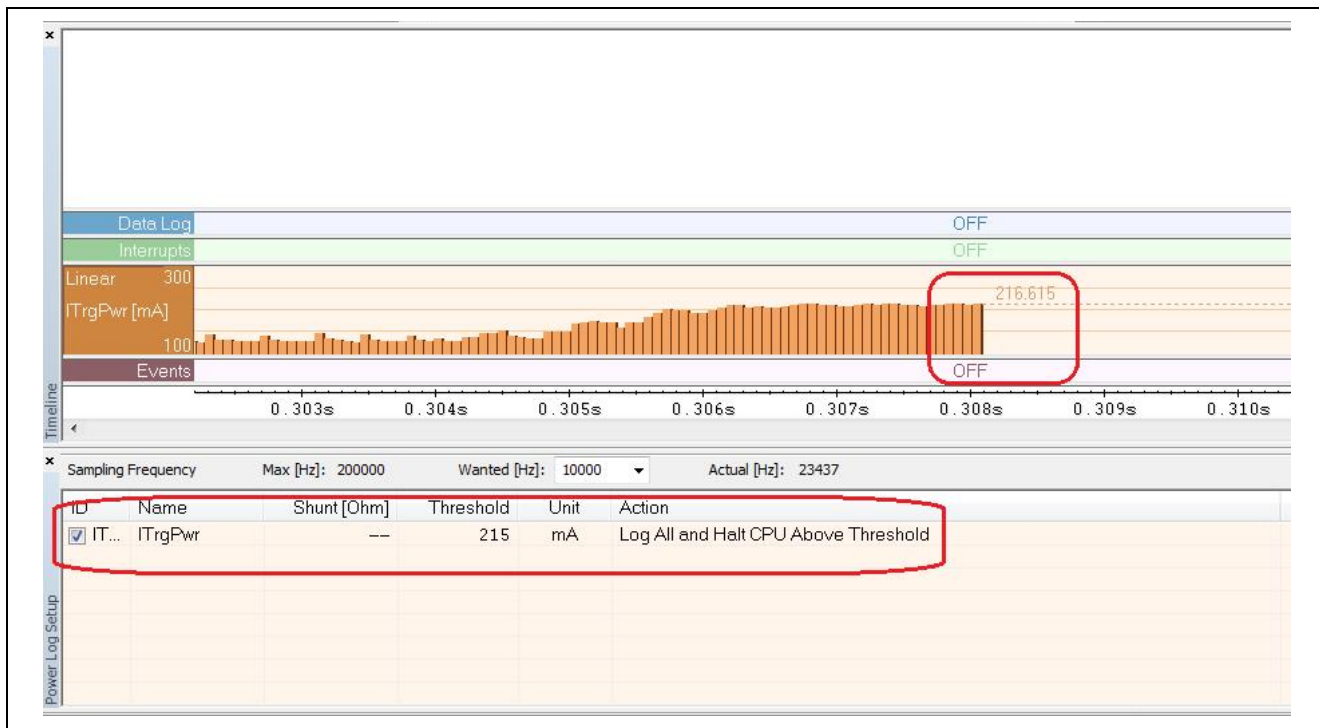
Data Log
OFF
Interrupts
OFF
Linear 300
ITrgPwr [mA]
100
216.615
Events
OFF
Timeline
0.303s 0.304s 0.305s 0.306s 0.307s 0.308s 0.309s 0.310s

Sampling Frequency Max [Hz]: 200000 Wanted [Hz]: 10000 Actual [Hz]: 23437

| ID | Name | Shunt [Ohm] | Threshold | Unit | Action |
|---|---|---|---|---|---|
| IT... | ITrgPwr | -- | 215 | mA | Log All and Halt CPU Above Threshold |

Power Log Setup